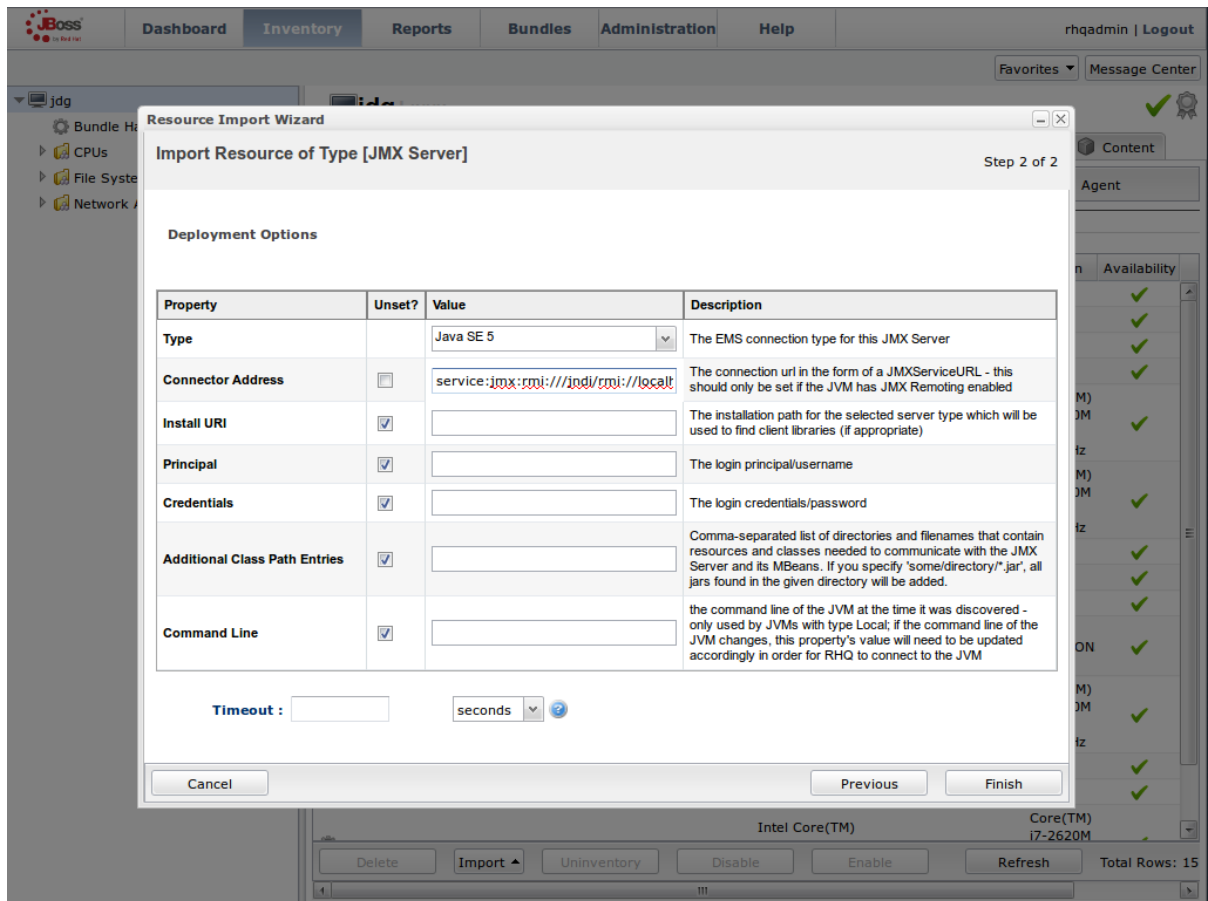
JBoss by Red Hat

Dashboard | Inventory | Reports | Bundles | Administration | Help | rhqadmin | Logout

Favorites ▾ | Message Center

jdg
Bundle Ha
CPUs
File Syste
Network A

Content
Agent
n | Availability

Resource Import Wizard

Import Resource of Type [JMX Server]

Step 2 of 2

Deployment Options

| Property | Unset? | Value | Description |
|---|---|---|---|
| Type | | Java SE 5 | The EMS connection type for this JMX Server |
| Connector Address | ☐ | service:jmx:rmi:///jndi/rmi://localt | The connection url in the form of a JMXServiceURL - this should only be set if the JVM has JMX Remoting enabled |
| Install URI | ☑ | | The installation path for the selected server type which will be used to find client libraries (if appropriate) |
| Principal | ☑ | | The login principal/username |
| Credentials | ☑ | | The login credentials/password |
| Additional Class Path Entries | ☑ | | Comma-separated list of directories and filenames that contain resources and classes needed to communicate with the JMX Server and its MBeans. If you specify 'some/directory/*.jar', all jars found in the given directory will be added. |
| Command Line | ☑ | | the command line of the JVM at the time it was discovered - only used by JVMs with type Local; if the command line of the JVM changes, this property's value will need to be updated accordingly in order for RHQ to connect to the JVM |

Timeout : | seconds

Cancel | Previous | Finish

M)
0M
Hz
M)
0M
Hz
ON
M)
0M
Hz

Intel Core(TM) | Core(TM) i7-2620M

Delete | Import ▴ | Uninventory | Disable | Enable | Refresh | Total Rows: 15